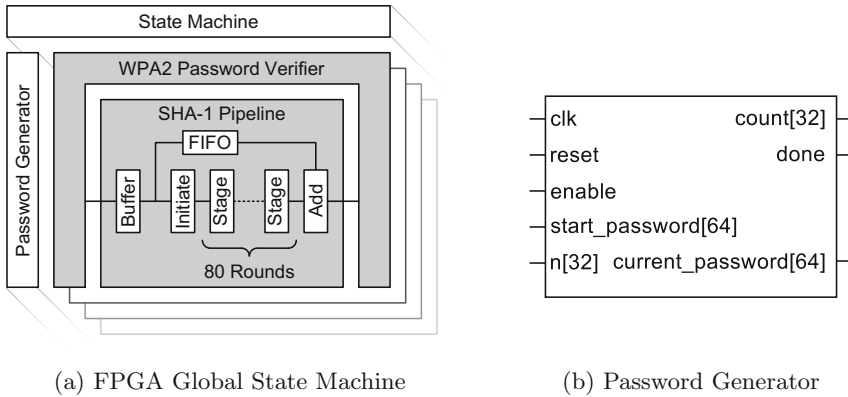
State Machine

Password Generator

WPA2 Password Verifier

SHA-1 Pipeline

FIFO

Buffer

Initiate

Stage

Stage

Add

80 Rounds

(a) FPGA Global State Machine

clk
reset
enable
start_password[64]
n[32]

count[32]
done
current_password[64]

(b) Password Generator